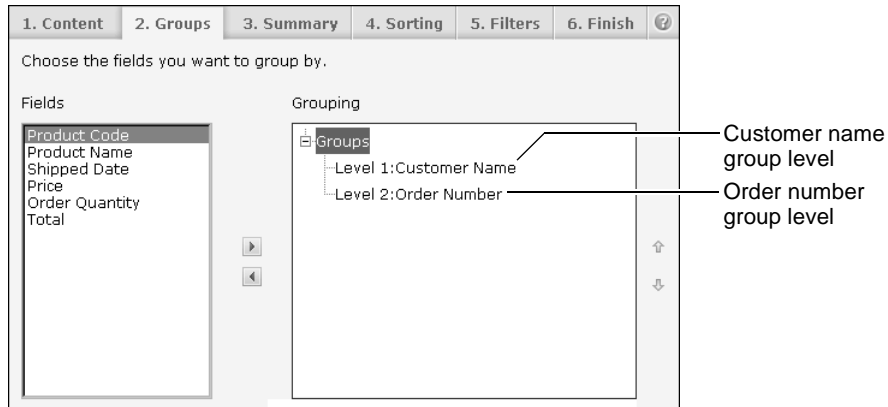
1. Content | 2. Groups | 3. Summary | 4. Sorting | 5. Filters | 6. Finish

Choose the fields you want to group by.

Fields

Product Code
Product Name
Shipped Date
Price
Order Quantity
Total

Grouping

Groups
Level 1:Customer Name
Level 2:Order Number

Customer name group level

Order number group level